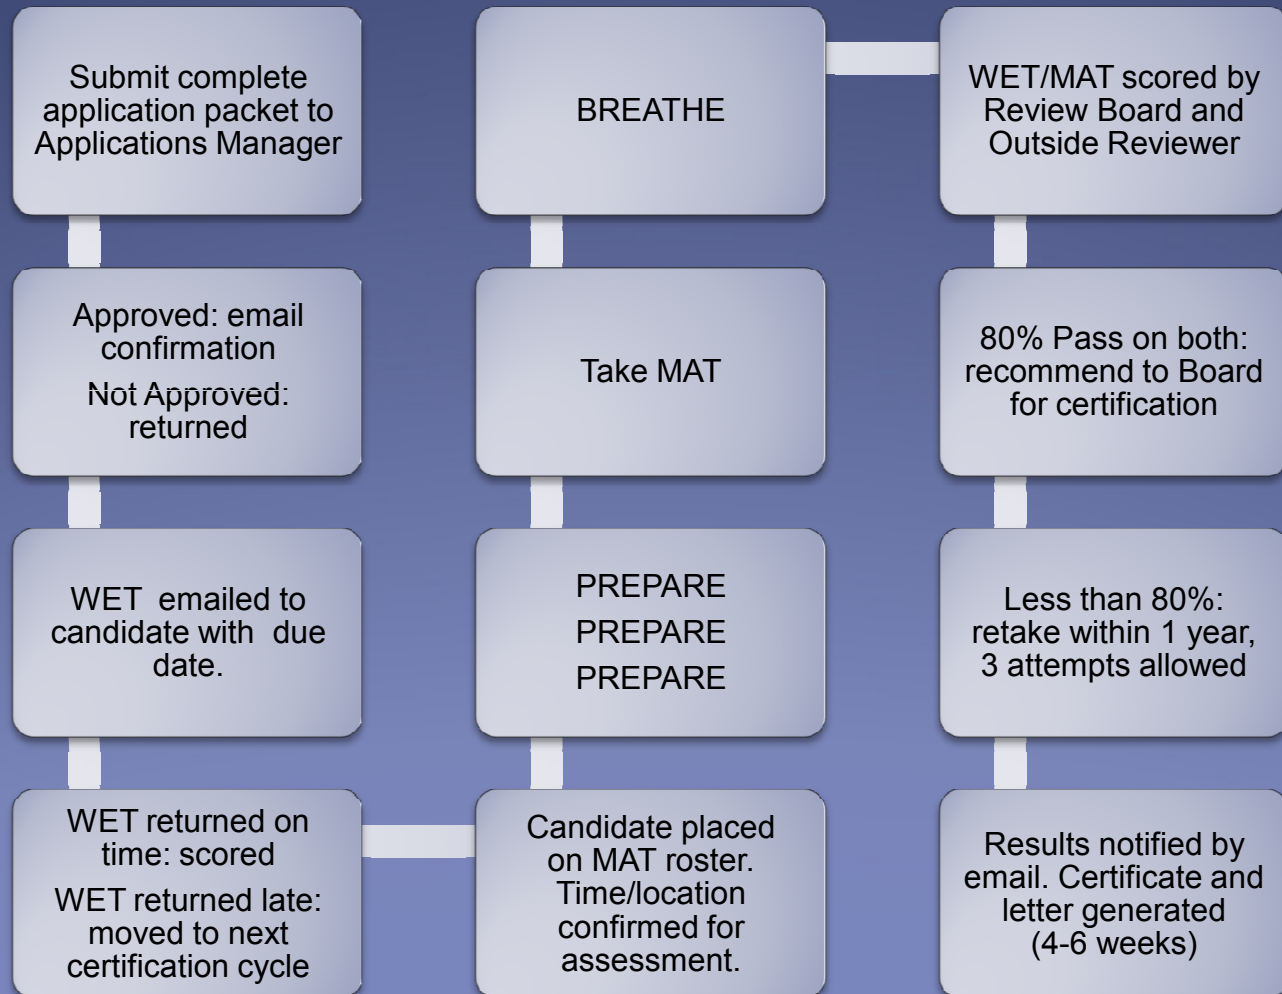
Submit complete application packet to Applications Manager

Approved: email confirmation

Not Approved: returned

WET emailed to candidate with due date.

WET returned on time: scored

WET returned late: moved to next certification cycle

Candidate placed on MAT roster. Time/location confirmed for assessment.

PREPARE

PREPARE

PREPARE

Take MAT

BREATHE

WET/MAT scored by Review Board and Outside Reviewer

80% Pass on both: recommend to Board for certification

Less than 80%: retake within 1 year, 3 attempts allowed

Results notified by email. Certificate and letter generated (4-6 weeks)